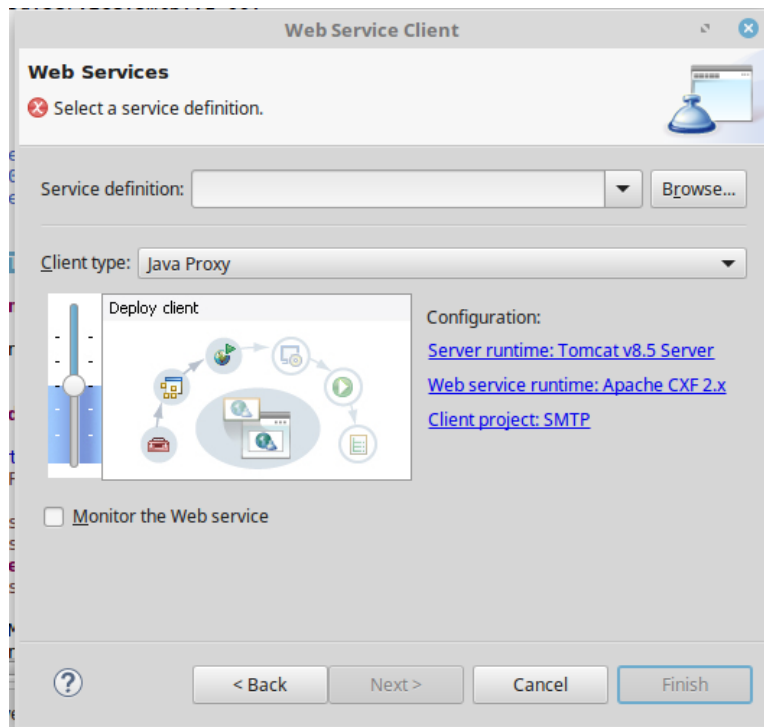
Web Service Client

Web Services

Select a service definition.

Service definition:

Browse...

Client type: Java Proxy

Deploy client

Configuration:

Server runtime: Tomcat v8.5 Server

Web service runtime: Apache CXF 2.x

Client project: SMTP

Monitor the Web service

?

< Back

Next >

Cancel

Finish